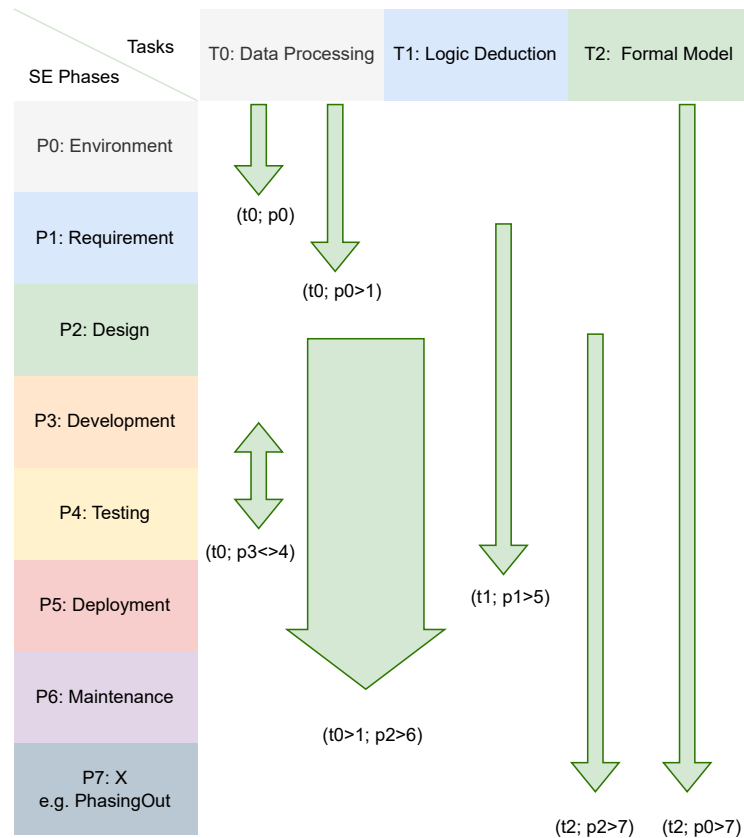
Tasks
SE Phases

T0: Data Processing

T1: Logic Deduction

T2: Formal Model

P0: Environment

P1: Requirement

P2: Design

P3: Development

P4: Testing

P5: Deployment

P6: Maintenance

P7: X
e.g. PhasingOut

(t0; p0)

(t0; p0>1)

(t0; p3<>4)

(t0>1; p2>6)

(t1; p1>5)

(t2; p2>7)

(t2; p0>7)